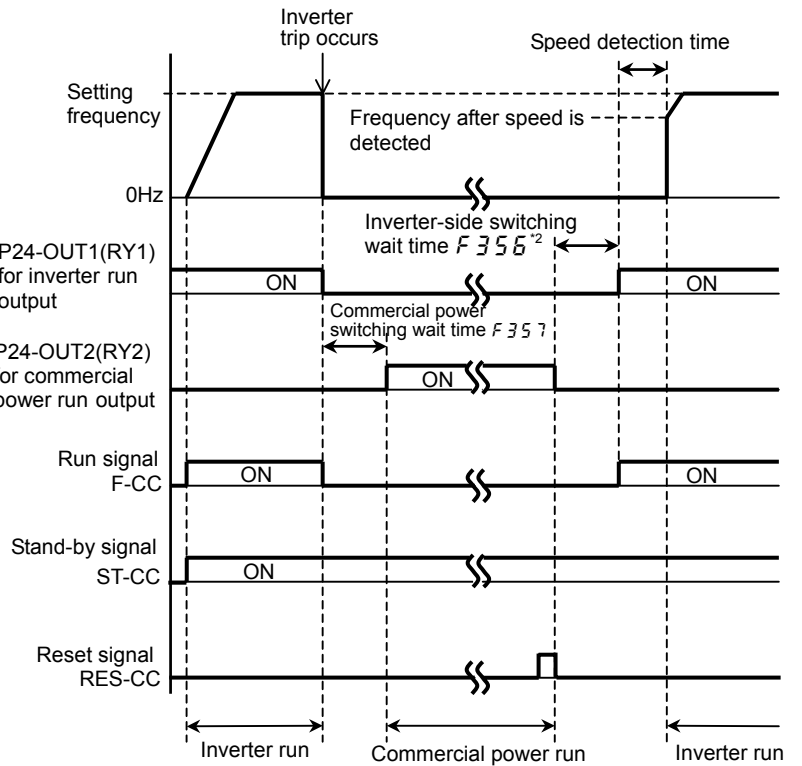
Inverter trip occurs

Speed detection time

Setting frequency

Frequency after speed is detected

0Hz

Inverter-side switching wait time $F356^{*2}$

P24-OUT1(RY1) for inverter run output

ON

ON

Commercial power switching wait time $F357$

P24-OUT2(RY2) for commercial power run output

ON

Run signal F-CC

ON

ON

Stand-by signal ST-CC

ON

Reset signal RES-CC

Inverter run

Commercial power run

Inverter run